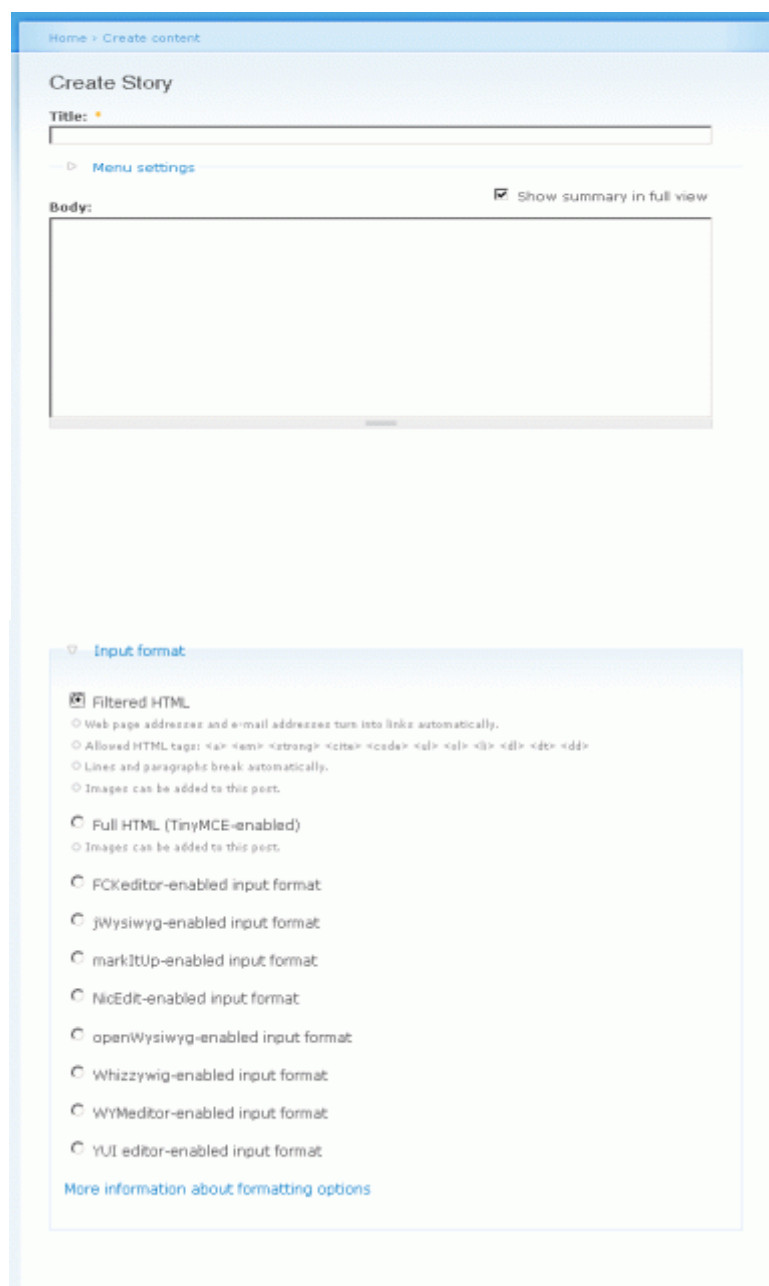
Home › Create content

Create Story

Title: *

Menu settings

Show summary in full view

Body:

Input format

Filtered HTML

Web page addresses and e-mail addresses turn into links automatically.

Allowed HTML tags: <a> <em> <strong> <cite> <code> <ul> <ol> <li> <dl> <dt> <dd>

Lines and paragraphs break automatically.

Images can be added to this post.

Full HTML (TinyMCE-enabled)

Images can be added to this post.

FCKeditor-enabled input format

jWysiwyg-enabled input format

markItUp-enabled input format

NicEdit-enabled input format

openWysiwyg-enabled input format

Whizzywig-enabled input format

WYMeditor-enabled input format

YUI editor-enabled input format

More information about formatting options